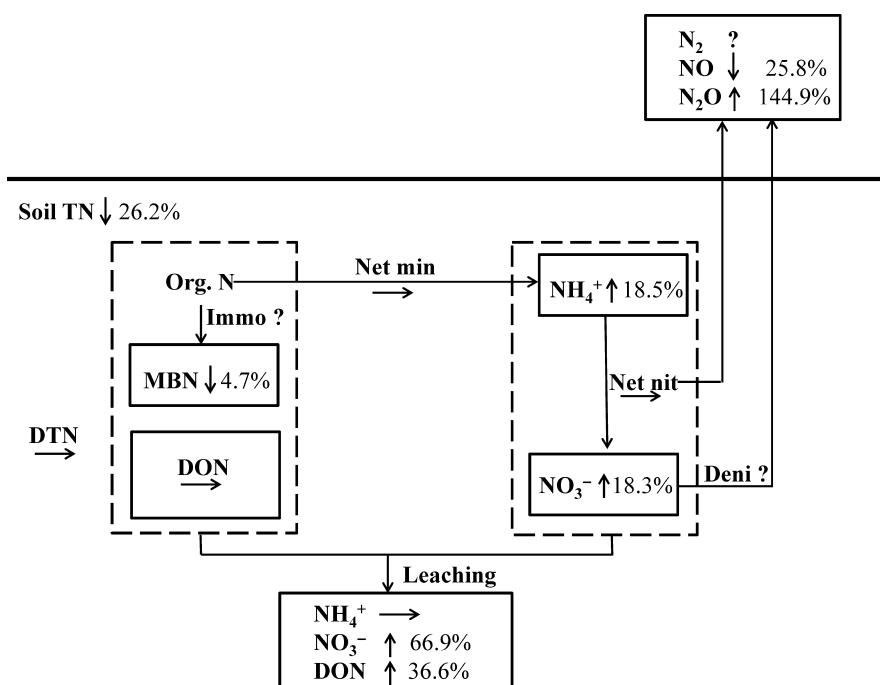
$N_2$ ?
NO ↓ 25.8%
$N_2O$ ↑ 144.9%

Soil TN ↓ 26.2%

Org. N

Net min →

$NH_4^+$ ↑ 18.5%

Immo ?

MBN ↓ 4.7%

Net nit →

DTN →

DON →

$NO_3^-$ ↑ 18.3%

Deni ?

Leaching

$NH_4^+$ →
$NO_3^-$ ↑ 66.9%
DON ↑ 36.6%